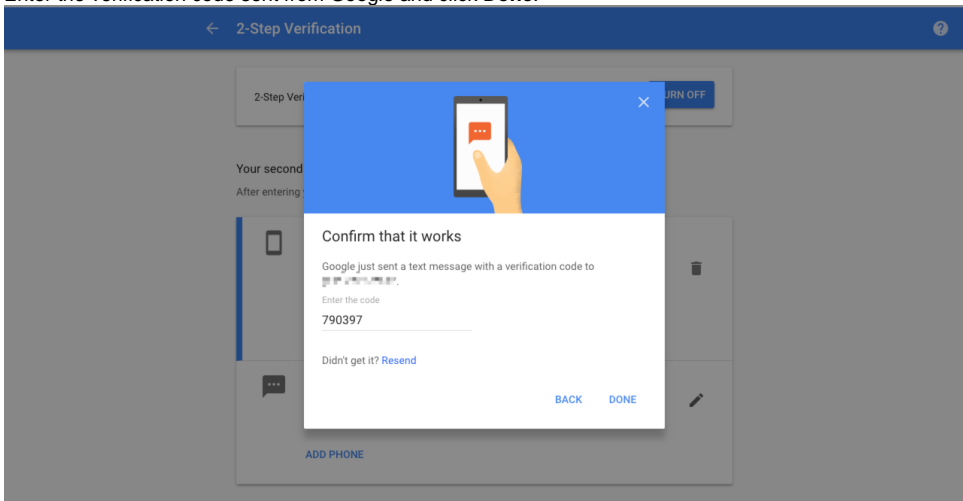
Enter the verification code sent from Google and click Done.

2-Step Verification

2-Step Veri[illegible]

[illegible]URN OFF

Your second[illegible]

After entering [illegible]

Confirm that it works

Google just sent a text message with a verification code to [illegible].

Enter the code

790397

Didn't get it? Resend

BACK DONE

ADD PHONE